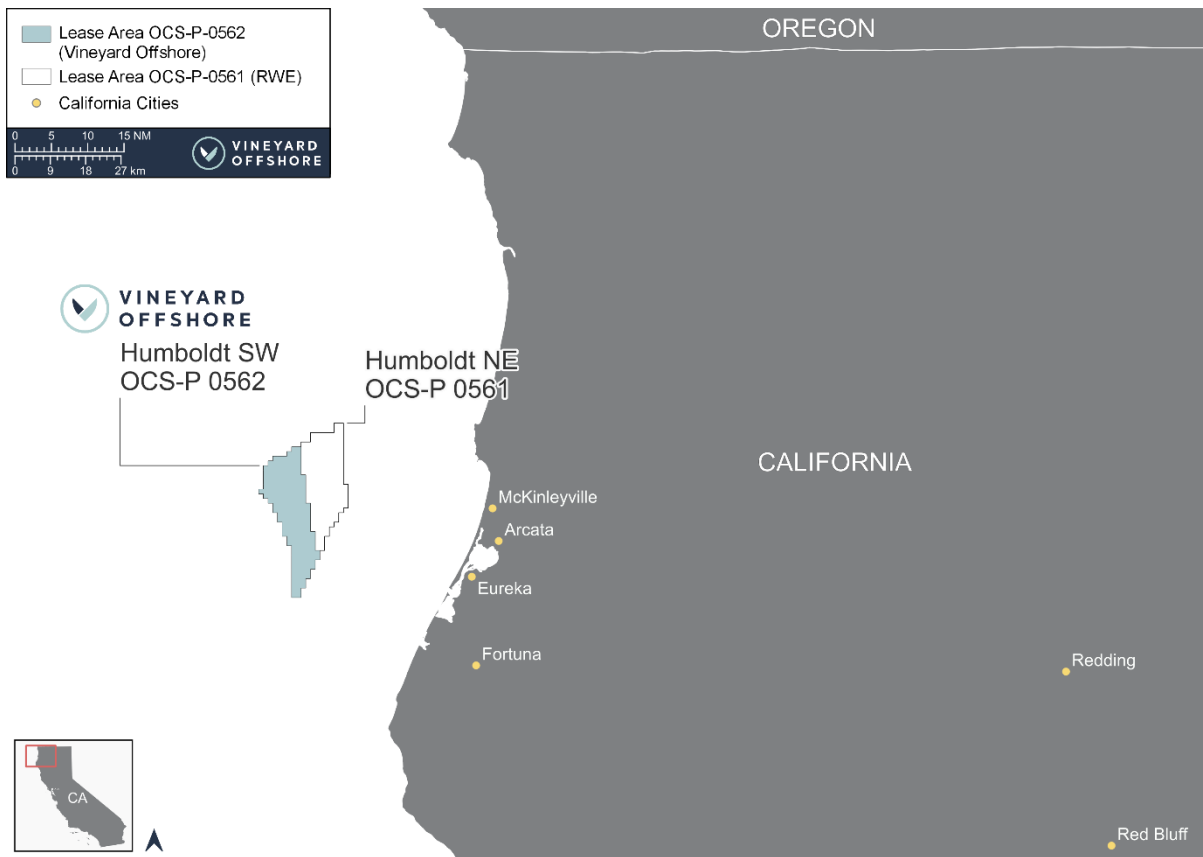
Lease Area OCS-P-0562 (Vineyard Offshore)
Lease Area OCS-P-0561 (RWE)
California Cities

0 5 10 15 NM
0 9 18 27 km

VINEYARD OFFSHORE

OREGON

VINEYARD OFFSHORE
Humboldt SW
OCS-P 0562

Humboldt NE
OCS-P 0561

CALIFORNIA

McKinleyville
Arcata
Eureka
Fortuna
Redding
Red Bluff

CA